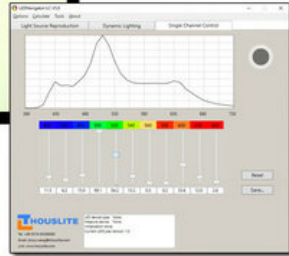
LEDNavigator LC V5.0
Options Calculate Tools About
Light Source Reproduction | Dynamic Lighting | Single Channel Control
400 450 500 550 600 650 700 750
77.5 82 73.9 98.1 56.5 73.5 8.5 8.2 70.8 13.5 2.8
Reset
Save...
THOUSLITE
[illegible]
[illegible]